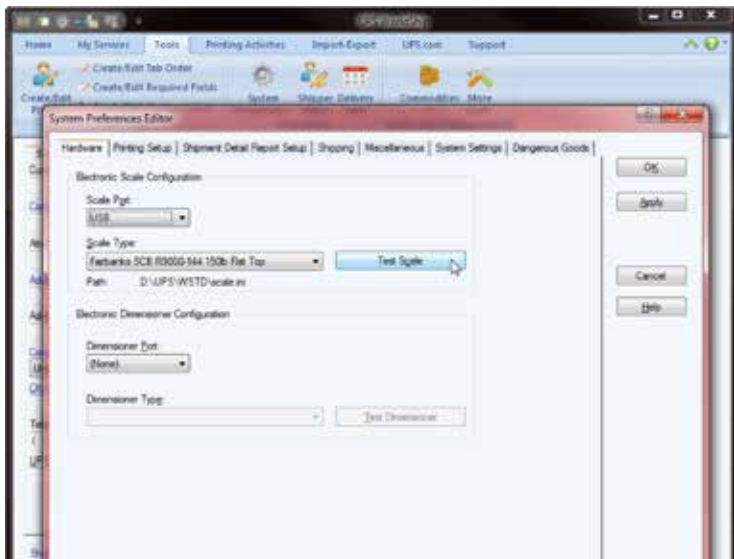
UPS WorldShip

Home My Services Tools Printing Activities Import-Export UPS.com Support

Create/Edit Tab Order
Create/Edit Required Fields

Create/Edit

System Shipper Delivery Commodities More

System Preferences Editor

Hardware | Printing Setup | Shipment Detail Report Setup | Shipping | Miscellaneous | System Settings | Dangerous Goods

Electronic Scale Configuration

Scale Port:
USB

Scale Type:
Fairbanks SCB R9000-544 150lb Flat Top

Test Scale

Path: D:\UPS\WSTD\scale.ini

Electronic Dimensioner Configuration

Dimensioner Port:
(None)

Dimensioner Type:

Test Dimensioner

OK

Apply

Cancel

Help